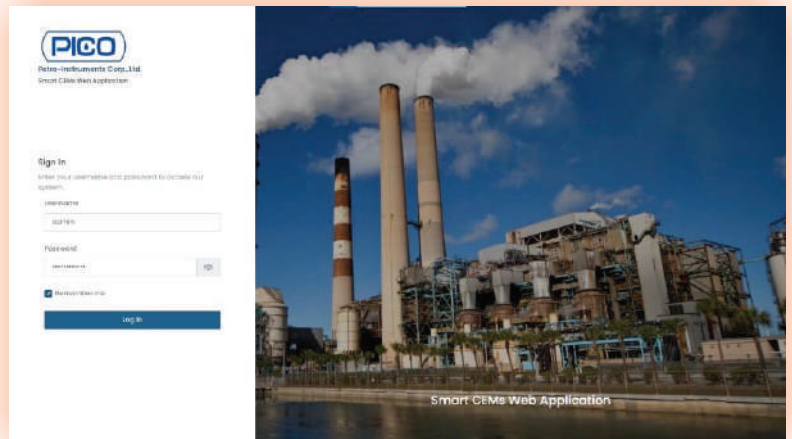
PICO
Petro-Instruments Corp., Ltd.
Smart CEMs Web Application

Sign In
Enter your username and password to access our system.

Username
admin

Password
••••••••••

Remember me

Log In

Smart CEMs Web Application